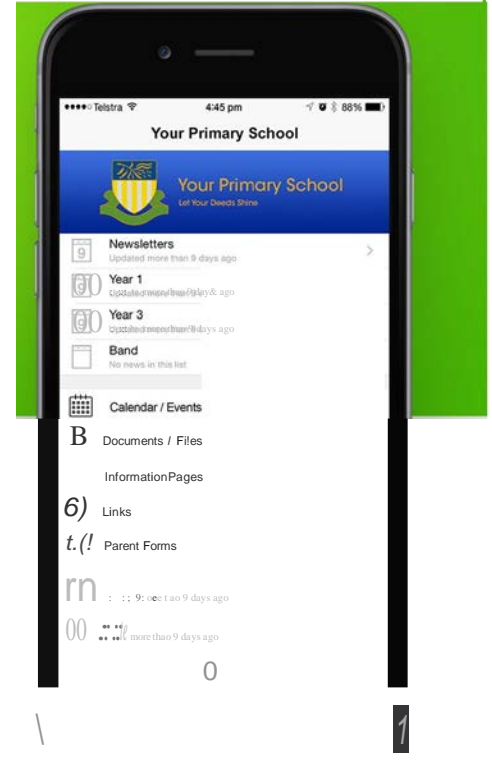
••••○ Telstra

4:45 pm

88%

Your Primary School

Your Primary School

Let Your Deeds Shine

9 Newsletters

Updated more than 9 days ago

Year 1

Updated more than 9 days ago

Year 3

Updated more than 9 days ago

Band

No news in this list

Calendar / Events

B Documents / Files

InformationPages

6) Links

t.(! Parent Forms

rn : :: 9: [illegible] 9 days ago

00 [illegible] more thao 9 days ago

0

\

1